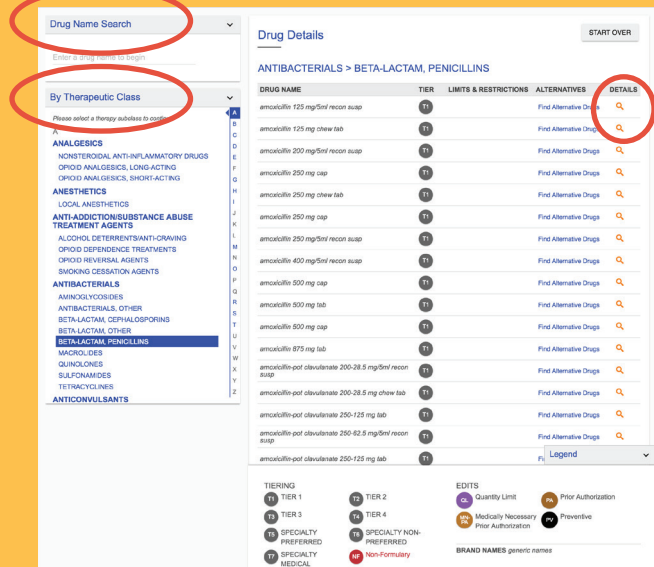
Drug Name Search

Enter a drug name to begin

By Therapeutic Class

Please select a therapy subclass to continue

A

ANALGESICS
NONSTEROIDAL ANTI-INFLAMMATORY DRUGS
OPIOID ANALGESICS, LONG-ACTING
OPIOID ANALGESICS, SHORT-ACTING
ANESTHETICS
LOCAL ANESTHETICS
ANTI-ADDICTION/SUBSTANCE ABUSE TREATMENT AGENTS
ALCOHOL DETERRENTS/ANTI-CRAVING
OPIOID DEPENDENCE TREATMENTS
OPIOID REVERSAL AGENTS
SMOKING CESSATION AGENTS
ANTIBACTERIALS
AMINOGLYCOSIDES
ANTIBACTERIALS, OTHER
BETA-LACTAM, CEPHALOSPORINS
BETA-LACTAM, OTHER
BETA-LACTAM, PENICILLINS
MACROLIDES
QUINOLONES
SULFONAMIDES
TETRACYCLINES
ANTICONVULSANTS

A B C D E F G H I J K L M N O P Q R S T U V W X Y Z

Drug Details

START OVER

ANTIBACTERIALS > BETA-LACTAM, PENICILLINS

| DRUG NAME | TIER | LIMITS & RESTRICTIONS | ALTERNATIVES | DETAILS |
|---|---|---|---|---|
| amoxicillin 125 mg/5ml recon susp | T1 | | Find Alternative Drugs | |
| amoxicillin 125 mg chew tab | T1 | | Find Alternative Drugs | |
| amoxicillin 200 mg/5ml recon susp | T1 | | Find Alternative Drugs | |
| amoxicillin 250 mg cap | T1 | | Find Alternative Drugs | |
| amoxicillin 250 mg chew tab | T1 | | Find Alternative Drugs | |
| amoxicillin 250 mg cap | T1 | | Find Alternative Drugs | |
| amoxicillin 250 mg/5ml recon susp | T1 | | Find Alternative Drugs | |
| amoxicillin 400 mg/5ml recon susp | T1 | | Find Alternative Drugs | |
| amoxicillin 500 mg cap | T1 | | Find Alternative Drugs | |
| amoxicillin 500 mg tab | T1 | | Find Alternative Drugs | |
| amoxicillin 500 mg cap | T1 | | Find Alternative Drugs | |
| amoxicillin 875 mg tab | T1 | | Find Alternative Drugs | |
| amoxicillin-pot clavulanate 200-28.5 mg/5ml recon susp | T1 | | Find Alternative Drugs | |
| amoxicillin-pot clavulanate 200-28.5 mg chew tab | T1 | | Find Alternative Drugs | |
| amoxicillin-pot clavulanate 250-125 mg tab | T1 | | Find Alternative Drugs | |
| amoxicillin-pot clavulanate 250-62.5 mg/5ml recon susp | T1 | | Find Alternative Drugs | |
| amoxicillin-pot clavulanate 250-125 mg tab | T1 | | Fi | |

Legend

TIERING
T1 TIER 1
T2 TIER 2
T3 TIER 3
T4 TIER 4
T5 SPECIALTY PREFERRED
T6 SPECIALTY NON-PREFERRED
T7 SPECIALTY MEDICAL
NF Non-Formulary

EDITS
QL Quantity Limit
PA Prior Authorization
MN/PA Medically Necessary Prior Authorization
PV Preventive

BRAND NAMES generic names